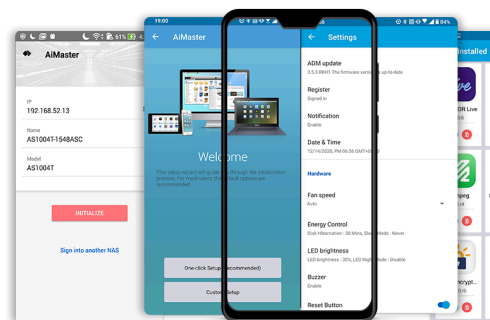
61%
AiMaster
IP
192.168.52.13
Name
AS1004T-1548ASC
Model
AS1004T
INITIALIZE
Sign into another NAS

19:00
AiMaster
Welcome
This setup wizard will guide you through the initialization process. For most users, the default options are recommended.
One-click Setup (Recommended)
Custom Setup

84%
Settings
ADM update
3.5.3.RBH1 The firmware version is up-to-date
Register
Signed in
Notification
Enable
Date & Time
12/14/2020, PM 06:56 GMT+08:00
Hardware
Fan speed
Auto
Energy Control
Disk Hibernation : 30 Mins, Sleep Mode : Never
LED brightness
LED brightness : 30%, LED Night Mode : Disable
Buzzer
Enable
Reset Button

Installed
Live
peg
ncrypt